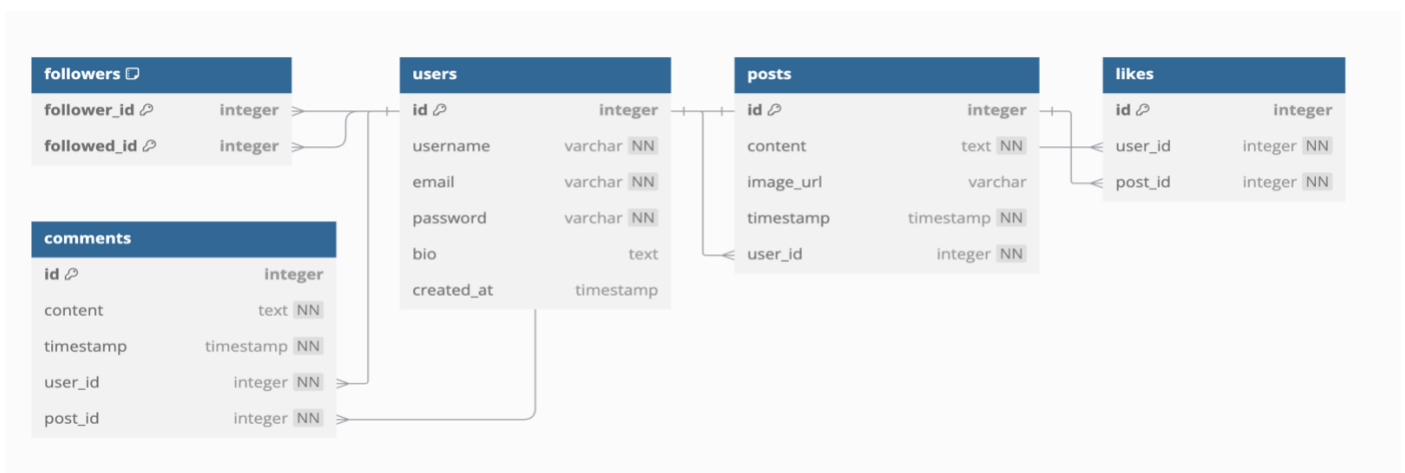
followers

| follower_id | integer |
|---|---|
| followed_id | integer |

users

| id | integer |
|---|---|
| username | varchar NN |
| email | varchar NN |
| password | varchar NN |
| bio | text |
| created_at | timestamp |

posts

| id | integer |
|---|---|
| content | text NN |
| image_url | varchar |
| timestamp | timestamp NN |
| user_id | integer NN |

likes

| id | integer |
|---|---|
| user_id | integer NN |
| post_id | integer NN |

comments

| id | integer |
|---|---|
| content | text NN |
| timestamp | timestamp NN |
| user_id | integer NN |
| post_id | integer NN |